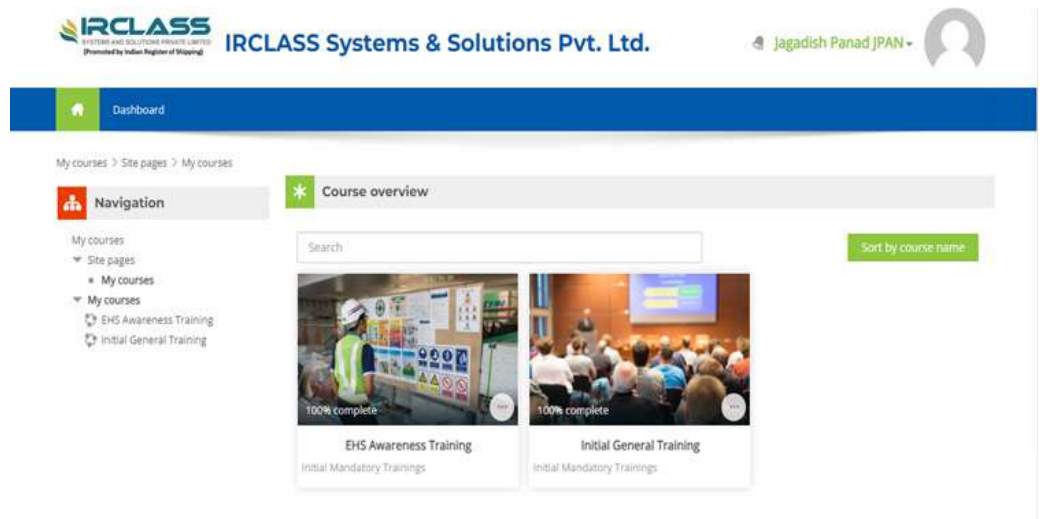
IRCLASS
SYSTEMS AND SOLUTIONS PRIVATE LIMITED
(Promoted by Indian Register of Shipping)

IRCLASS Systems & Solutions Pvt. Ltd.

Jagadish Panad JPAN

Dashboard

My courses > Site pages > My courses

Navigation

My courses
Site pages
My courses
My courses
EHS Awareness Training
Initial General Training

Course overview

Search

Sort by course name

100% complete

EHS Awareness Training
Initial Mandatory Trainings

100% complete

Initial General Training
Initial Mandatory Trainings